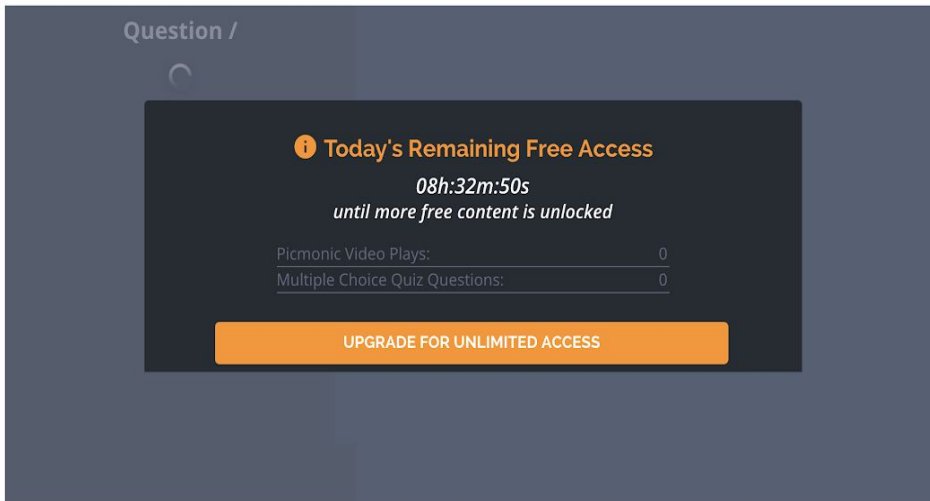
Question /

i Today's Remaining Free Access

08h:32m:50s
until more free content is unlocked

| | |
|---|---|
| Picmonic Video Plays: | 0 |
| Multiple Choice Quiz Questions: | 0 |

UPGRADE FOR UNLIMITED ACCESS